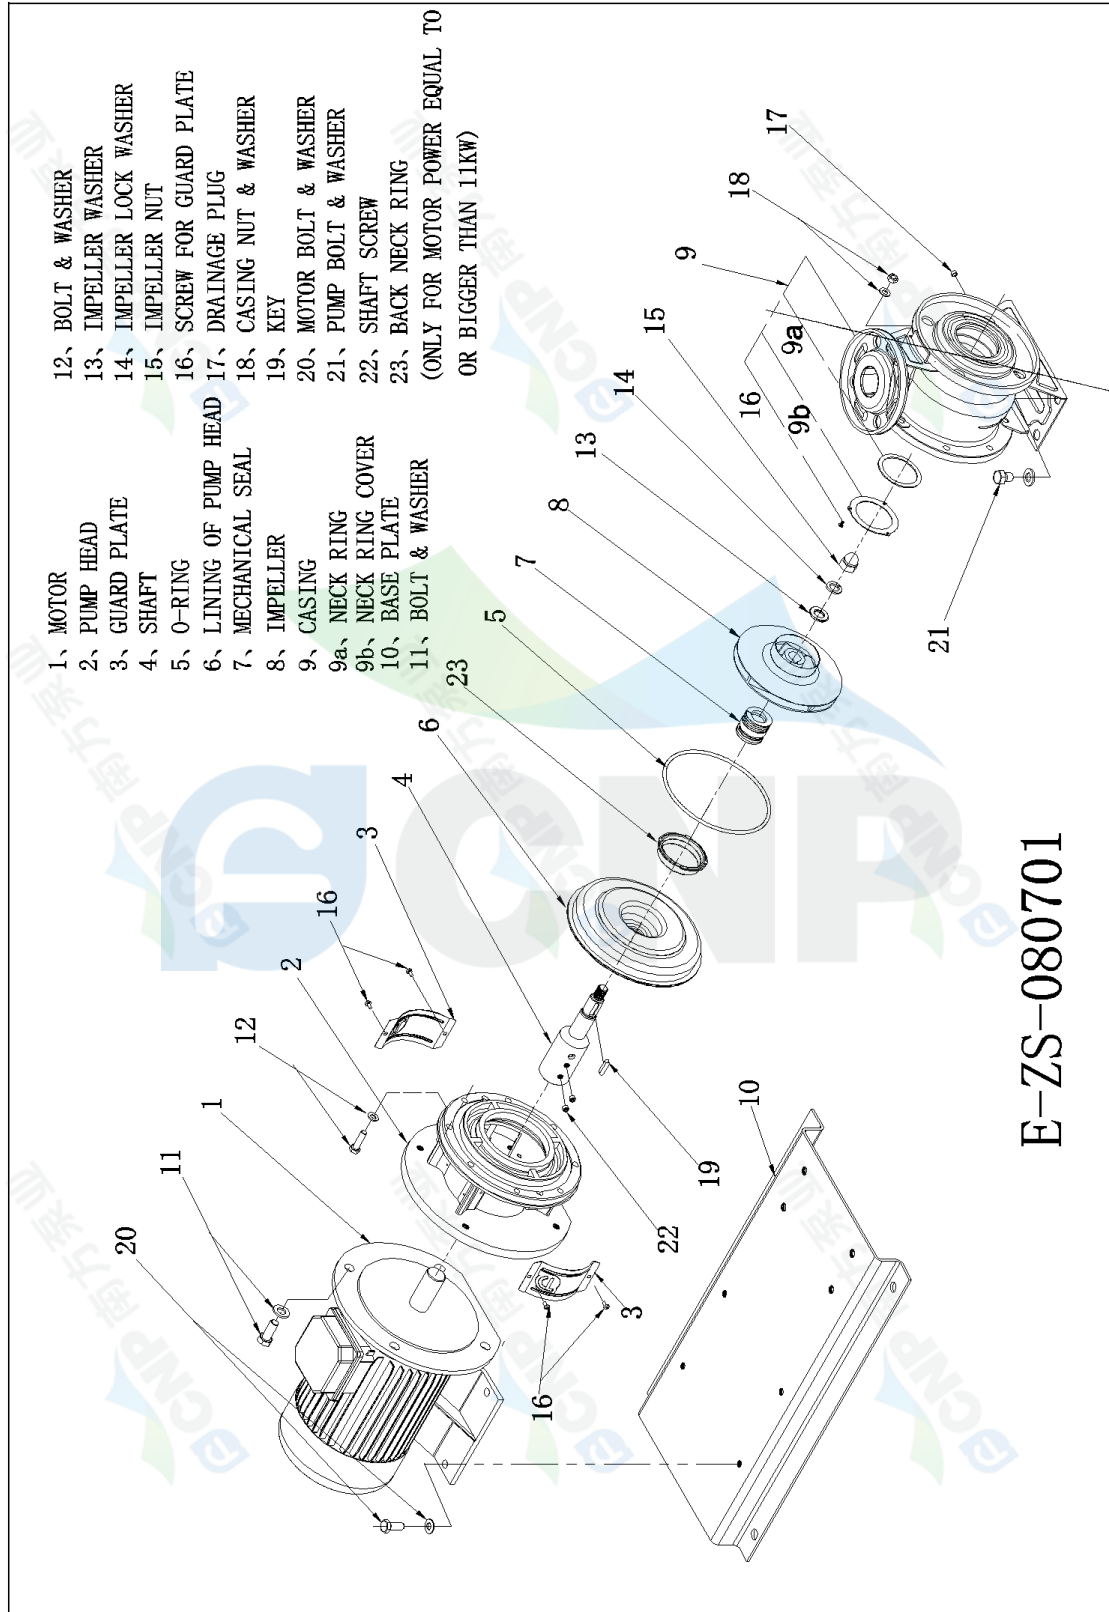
1、MOTOR
2、PUMP HEAD
3、GUARD PLATE
4、SHAFT
5、O-RING
6、LINING OF PUMP HEAD
7、MECHANICAL SEAL
8、IMPELLER
9、CASING
9a、NECK RING
9b、NECK RING COVER
10、BASE PLATE
11、BOLT & WASHER

12、BOLT & WASHER
13、IMPELLER WASHER
14、IMPELLER LOCK WASHER
15、IMPELLER NUT
16、SCREW FOR GUARD PLATE
17、DRAINAGE PLUG
18、CASING NUT & WASHER
19、KEY
20、MOTOR BOLT & WASHER
21、PUMP BOLT & WASHER
22、SHAFT SCREW
23、BACK NECK RING
(ONLY FOR MOTOR POWER EQUAL TO OR BIGGER THAN 11KW)

17
18
9
9a
15
16
9b
14
13
8
7
21
5
23
6
4
3
16
2
12
1
11
20
10
19
22
3
16

E-ZS-080701